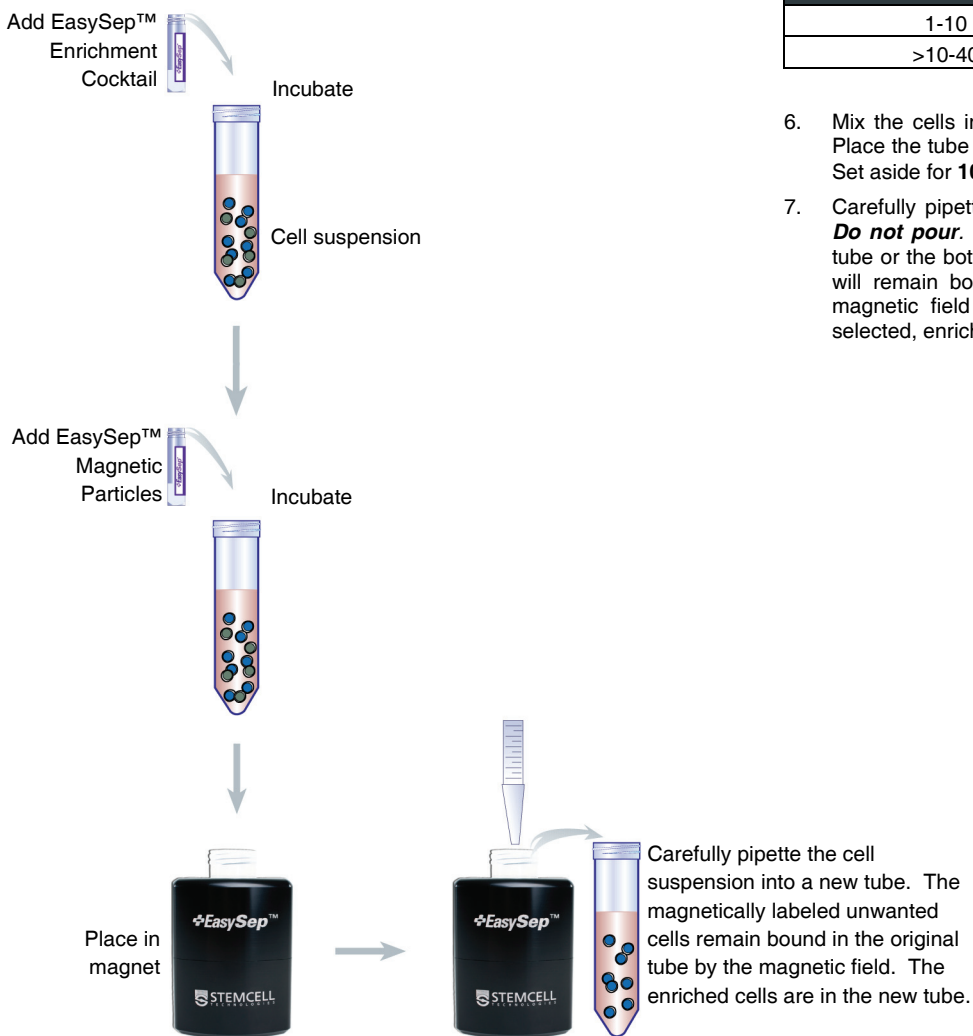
Add EasySep™ Enrichment Cocktail

Incubate

Cell suspension

Add EasySep™ Magnetic Particles

Incubate

Place in magnet

EasySep™

STEMCELL

EasySep™

STEMCELL

Carefully pipette the cell suspension into a new tube. The magnetically labeled unwanted cells remain bound in the original tube by the magnetic field. The enriched cells are in the new tube.

| 1-10 |
|---|
| >10-40 |

6. Mix the cells in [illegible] Place the tube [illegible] Set aside for **10** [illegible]

7. Carefully pipett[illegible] ***Do not pour***. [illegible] tube or the bot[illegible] will remain bo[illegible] magnetic field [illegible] selected, enrich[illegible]